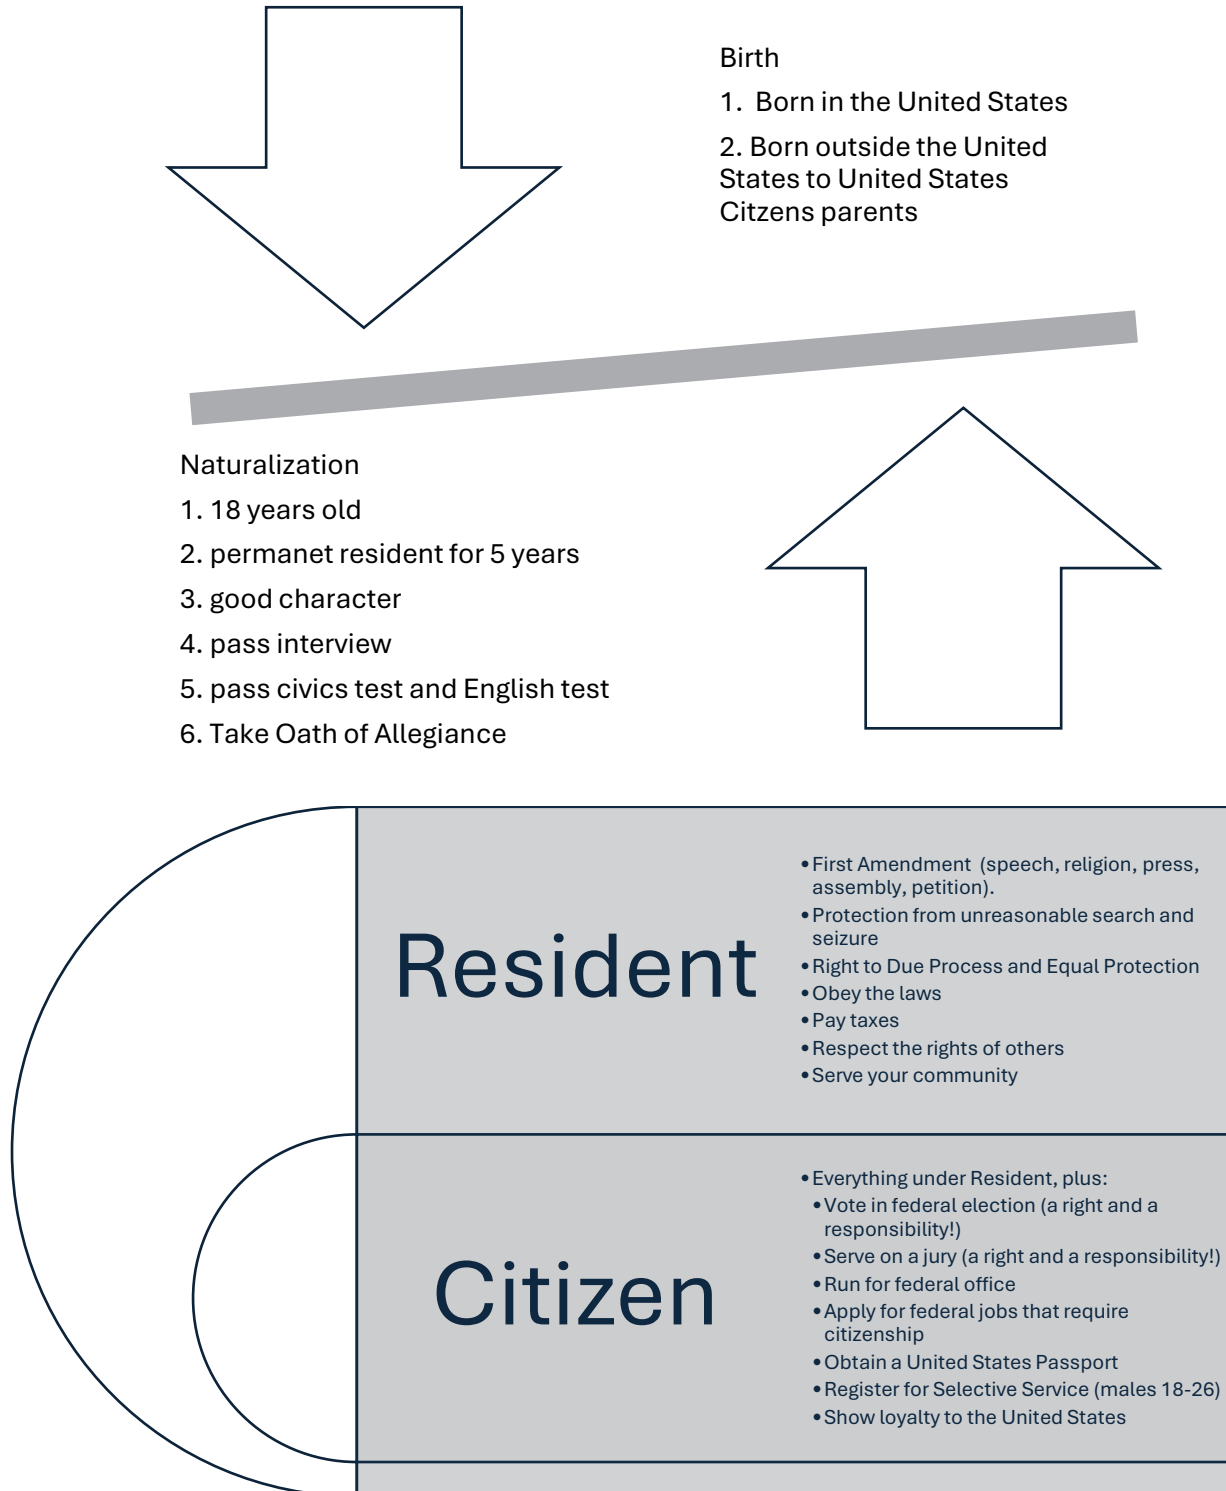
Birth

1. Born in the United States

2. Born outside the United States to United States Citzens parents

Naturalization

1. 18 years old

2. permanet resident for 5 years

3. good character

4. pass interview

5. pass civics test and English test

6. Take Oath of Allegiance

Resident

- First Amendment (speech, religion, press, assembly, petition).
- Protection from unreasonable search and seizure
- Right to Due Process and Equal Protection
- Obey the laws
- Pay taxes
- Respect the rights of others
- Serve your community

Citizen

- Everything under Resident, plus:
  - Vote in federal election (a right and a responsibility!)
  - Serve on a jury (a right and a responsibility!)
  - Run for federal office
  - Apply for federal jobs that require citizenship
  - Obtain a United States Passport
  - Register for Selective Service (males 18-26)
  - Show loyalty to the United States